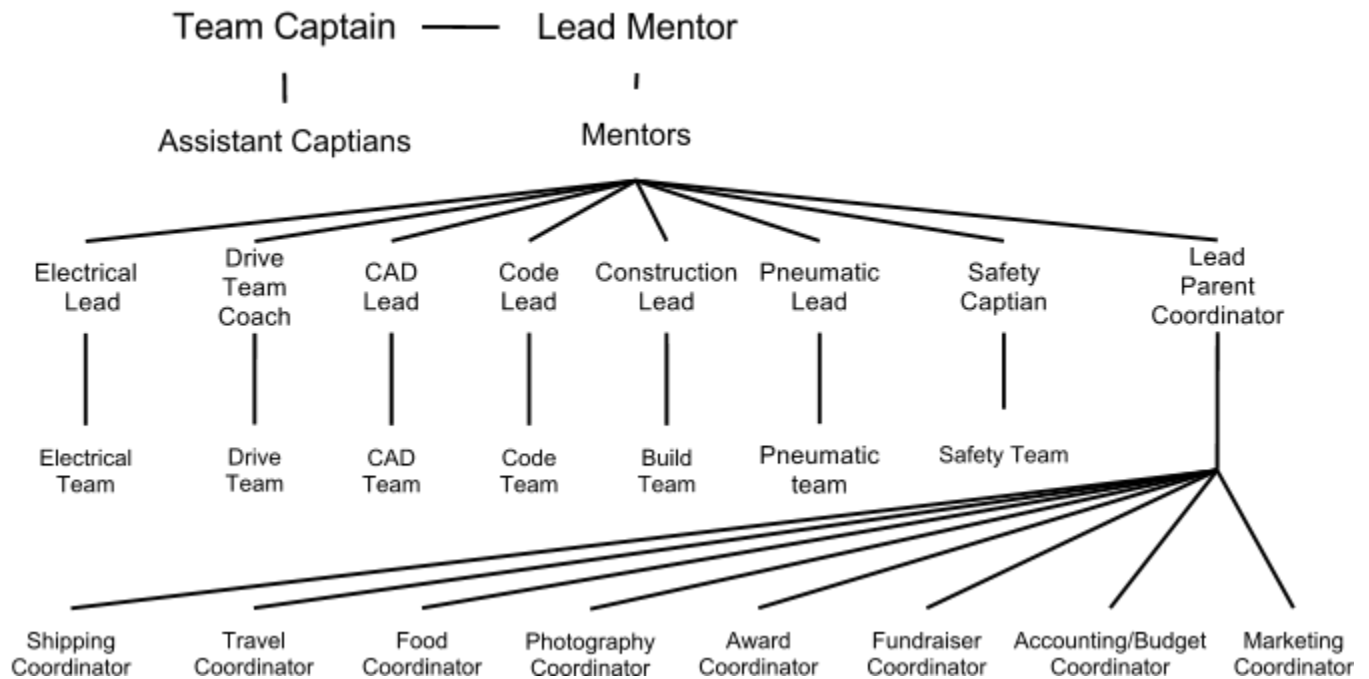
Team Captain — Lead Mentor

Assistant Captians

Mentors

Electrical Lead

Drive Team Coach

CAD Lead

Code Lead

Construction Lead

Pneumatic Lead

Safety Captian

Lead Parent Coordinator

Electrical Team

Drive Team

CAD Team

Code Team

Build Team

Pneumatic team

Safety Team

Shipping Coordinator

Travel Coordinator

Food Coordinator

Photography Coordinator

Award Coordinator

Fundraiser Coordinator

Accounting/Budget Coordinator

Marketing Coordinator